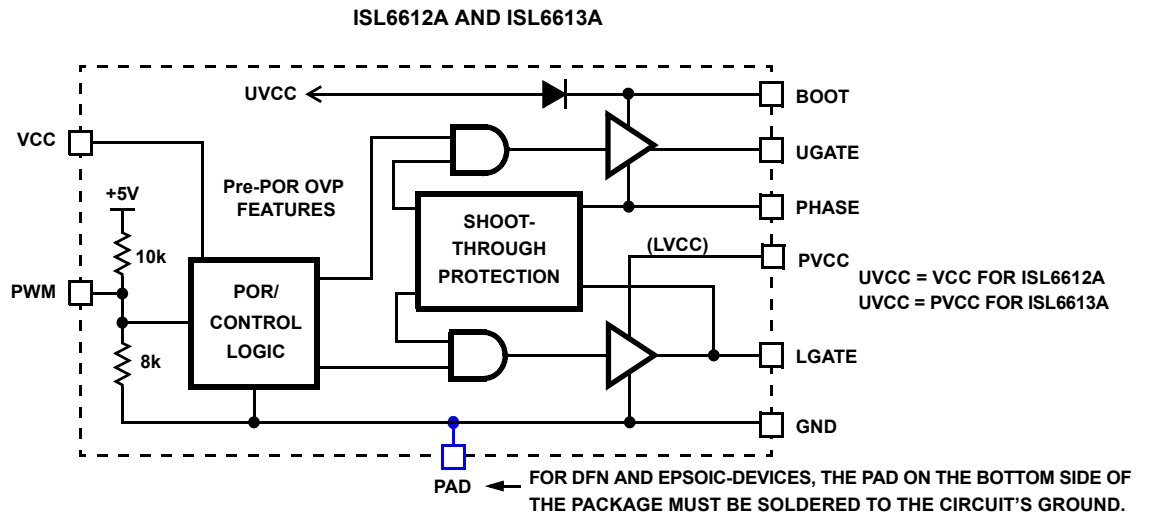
ISL6612A AND ISL6613A

UVCC

BOOT

VCC

UGATE

+5V

Pre-POR OVP FEATURES

PHASE

SHOOT-THROUGH PROTECTION

10k

(LVCC)

PVCC

UVCC = VCC FOR ISL6612A
UVCC = PVCC FOR ISL6613A

PWM

POR/ CONTROL LOGIC

8k

LGATE

GND

PAD

FOR DFN AND EPSOIC-DEVICES, THE PAD ON THE BOTTOM SIDE OF THE PACKAGE MUST BE SOLDERED TO THE CIRCUIT'S GROUND.